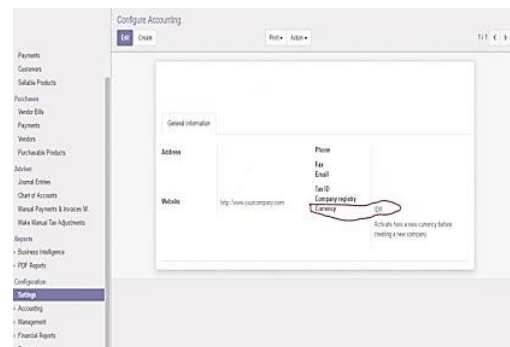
Configure Accounting

Edit Create

Print ▾ Action ▾

1 / 1 < >

Payments
Customers
Sellable Products
Purchases
Vendor Bills
Payments
Vendors
Purchasable Products
Adviser
Journal Entries
Chart of Accounts
Manual Payments & Invoices M...
Make Manual Tax Adjustments
Reports
› Business Intelligence
› PDF Reports
Configuration
Settings
› Accounting
› Management
› Financial Reports

General information

Address

Phone
Fax
Email

Website

http://www.yourcompany.com

Tax ID
Company registry
Currency

IDR

Activate here a new currency before creating a new company